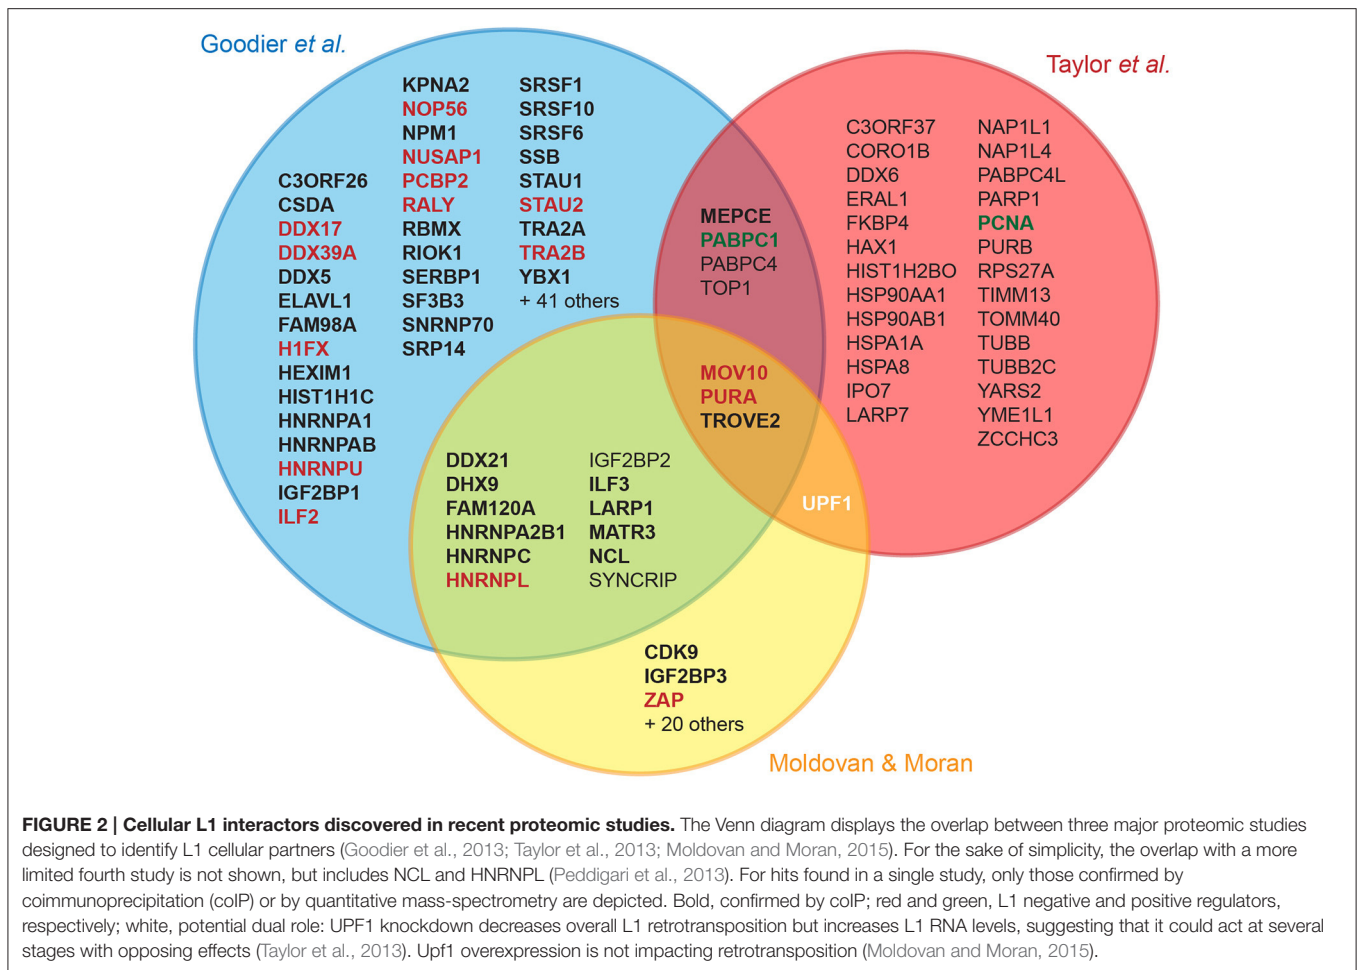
Goodier et al.

Taylor et al.

C3ORF26
CSDA
DDX17
DDX39A
DDX5
ELAVL1
FAM98A
H1FX
HEXIM1
HIST1H1C
HNRNPA1
HNRNPAB
HNRNPU
IGF2BP1
ILF2

KPNA2
NOP56
NPM1
NUSAP1
PCBP2
RALY
RBMX
RIOK1
SERBP1
SF3B3
SNRNP70
SRP14

SRSF1
SRSF10
SRSF6
SSB
STAU1
STAU2
TRA2A
TRA2B
YBX1
+ 41 others

MEPCE
PABPC1
PABPC4
TOP1

C3ORF37
CORO1B
DDX6
ERAL1
FKBP4
HAX1
HIST1H2BO
HSP90AA1
HSP90AB1
HSPA1A
HSPA8
IPO7
LARP7

NAP1L1
NAP1L4
PABPC4L
PARP1
PCNA
PURB
RPS27A
TIMM13
TOMM40
TUBB
TUBB2C
YARS2
YME1L1
ZCCHC3

MOV10
PURA
TROVE2

DDX21
DHX9
FAM120A
HNRNPA2B1
HNRNPC
HNRNPL

IGF2BP2
ILF3
LARP1
MATR3
NCL
SYNCRIP

UPF1

CDK9
IGF2BP3
ZAP
+ 20 others

Moldovan & Moran

FIGURE 2 | Cellular L1 interactors discovered in recent proteomic studies. The Venn diagram displays the overlap between three major proteomic studies designed to identify L1 cellular partners (Goodier et al., 2013; Taylor et al., 2013; Moldovan and Moran, 2015). For the sake of simplicity, the overlap with a more limited fourth study is not shown, but includes NCL and HNRNPL (Peddigari et al., 2013). For hits found in a single study, only those confirmed by coimmunoprecipitation (coIP) or by quantitative mass-spectrometry are depicted. Bold, confirmed by coIP; red and green, L1 negative and positive regulators, respectively; white, potential dual role: UPF1 knockdown decreases overall L1 retrotransposition but increases L1 RNA levels, suggesting that it could act at several stages with opposing effects (Taylor et al., 2013). Upf1 overexpression is not impacting retrotransposition (Moldovan and Moran, 2015).